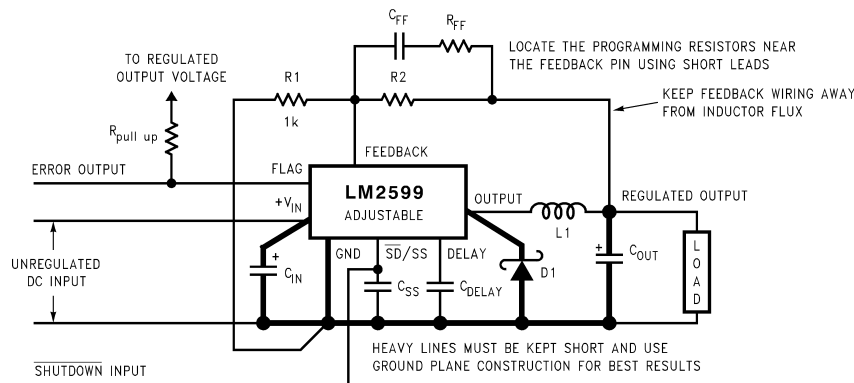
$C_{FF}$ $R_{FF}$

LOCATE THE PROGRAMMING RESISTORS NEAR THE FEEDBACK PIN USING SHORT LEADS

TO REGULATED OUTPUT VOLTAGE

R1

R2

KEEP FEEDBACK WIRING AWAY FROM INDUCTOR FLUX

$R_{pull\ up}$

1k

FEEDBACK

ERROR OUTPUT

FLAG

LM2599

ADJUSTABLE

OUTPUT

REGULATED OUTPUT

$+V_{IN}$

L1

UNREGULATED DC INPUT

GND

$\overline{SD}/SS$

DELAY

+

$C_{IN}$

$C_{SS}$

$C_{DELAY}$

D1

+

$C_{OUT}$

LOAD

HEAVY LINES MUST BE KEPT SHORT AND USE GROUND PLANE CONSTRUCTION FOR BEST RESULTS

$\overline{SHUTDOWN}$ INPUT